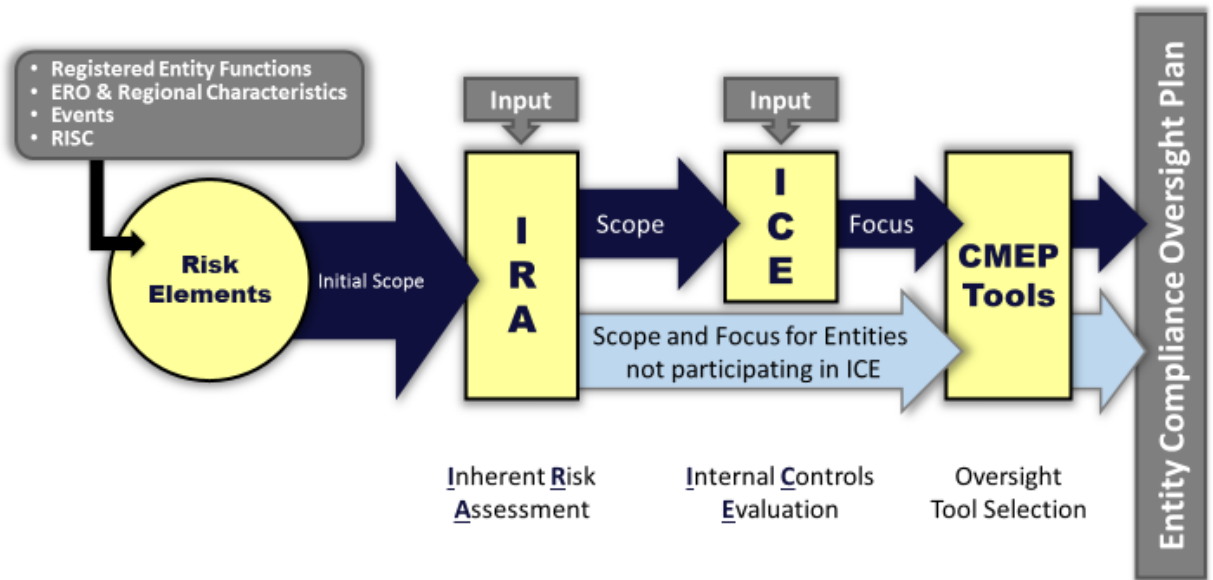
• Registered Entity Functions
• ERO & Regional Characteristics
• Events
• RISC

Risk Elements

Initial Scope

Input

I R A

Scope

Input

I C E

Focus

CMEP Tools

Scope and Focus for Entities not participating in ICE

Entity Compliance Oversight Plan

Inherent Risk Assessment

Internal Controls Evaluation

Oversight Tool Selection